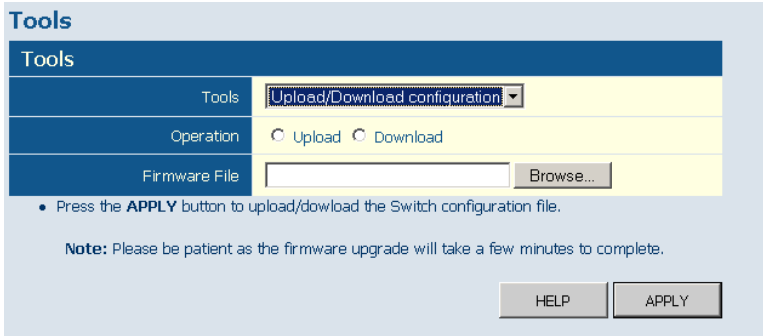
Tools

Tools

| Tools | Upload/Download configuration |
|---|---|
| Operation | Upload Download |
| Firmware File | Browse... |

• Press the **APPLY** button to upload/dowload the Switch configuration file.

**Note:** Please be patient as the firmware upgrade will take a few minutes to complete.

HELP APPLY